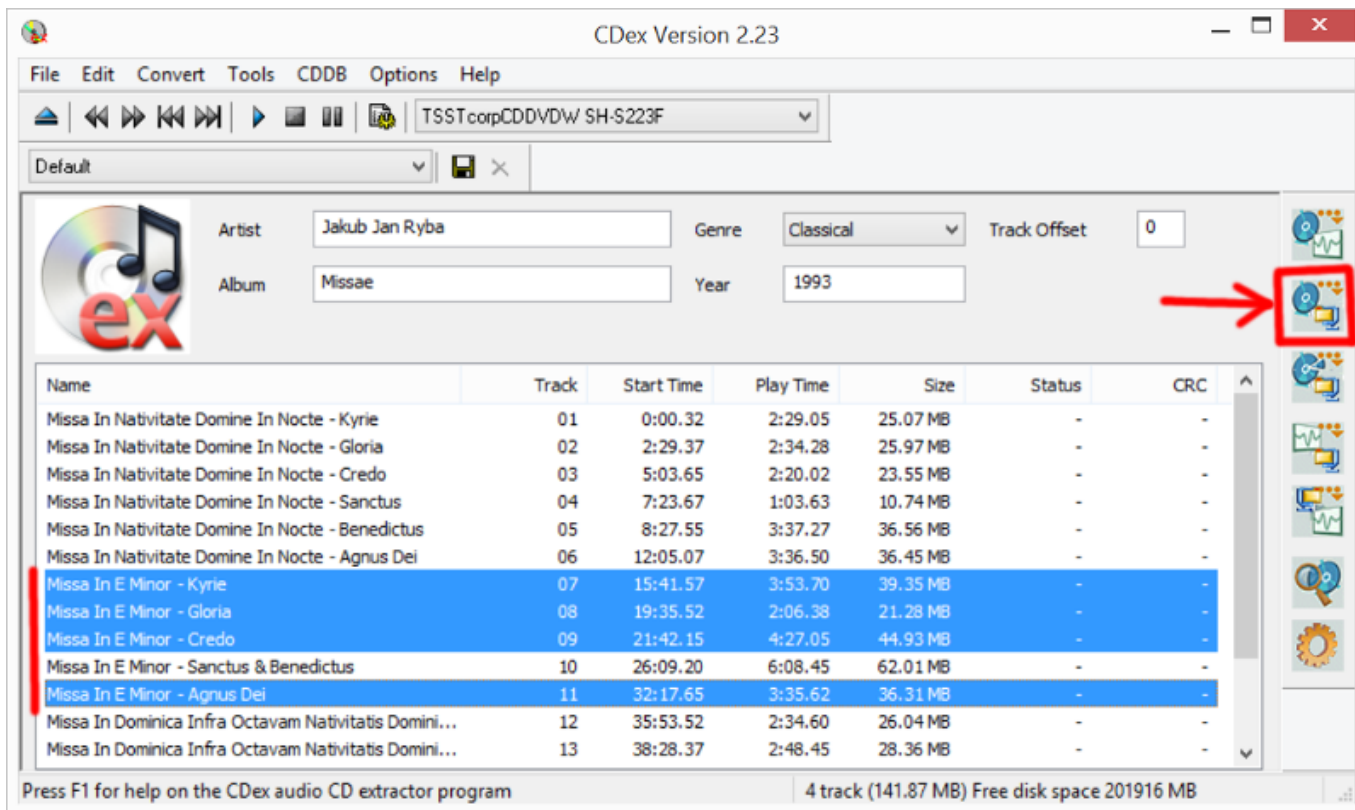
CDex Version 2.23

File Edit Convert Tools CDDB Options Help

TSSTcorpCDDVDW SH-S223F

Default

ex

Artist Jakub Jan Ryba
Album Missae
Genre Classical
Year 1993
Track Offset 0

| Name | Track | Start Time | Play Time | Size | Status | CRC |
|---|---|---|---|---|---|---|
| Missa In Nativitate Domine In Nocte - Kyrie | 01 | 0:00.32 | 2:29.05 | 25.07 MB | - | - |
| Missa In Nativitate Domine In Nocte - Gloria | 02 | 2:29.37 | 2:34.28 | 25.97 MB | - | - |
| Missa In Nativitate Domine In Nocte - Credo | 03 | 5:03.65 | 2:20.02 | 23.55 MB | - | - |
| Missa In Nativitate Domine In Nocte - Sanctus | 04 | 7:23.67 | 1:03.63 | 10.74 MB | - | - |
| Missa In Nativitate Domine In Nocte - Benedictus | 05 | 8:27.55 | 3:37.27 | 36.56 MB | - | - |
| Missa In Nativitate Domine In Nocte - Agnus Dei | 06 | 12:05.07 | 3:36.50 | 36.45 MB | - | - |
| Missa In E Minor - Kyrie | 07 | 15:41.57 | 3:53.70 | 39.35 MB | - | - |
| Missa In E Minor - Gloria | 08 | 19:35.52 | 2:06.38 | 21.28 MB | - | - |
| Missa In E Minor - Credo | 09 | 21:42.15 | 4:27.05 | 44.93 MB | - | - |
| Missa In E Minor - Sanctus & Benedictus | 10 | 26:09.20 | 6:08.45 | 62.01 MB | - | - |
| Missa In E Minor - Agnus Dei | 11 | 32:17.65 | 3:35.62 | 36.31 MB | - | - |
| Missa In Dominica Infra Octavam Nativitatis Domini... | 12 | 35:53.52 | 2:34.60 | 26.04 MB | - | - |
| Missa In Dominica Infra Octavam Nativitatis Domini... | 13 | 38:28.37 | 2:48.45 | 28.36 MB | - | - |

Press F1 for help on the CDex audio CD extractor program
4 track (141.87 MB) Free disk space 201916 MB